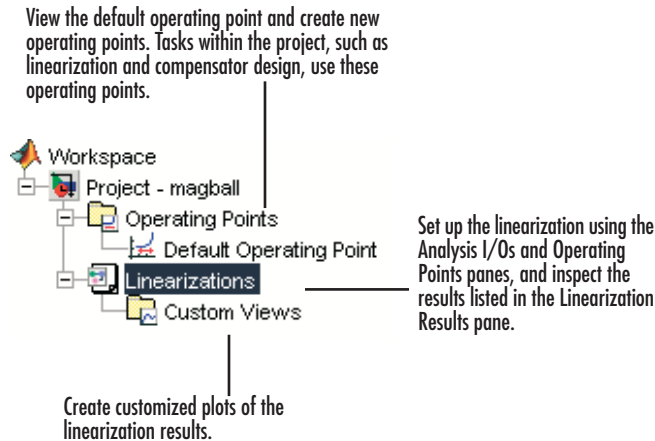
View the default operating point and create new operating points. Tasks within the project, such as linearization and compensator design, use these operating points.

Workspace

Project - magball

Operating Points

Default Operating Point

Linearizations

Custom Views

Set up the linearization using the Analysis I/Os and Operating Points panes, and inspect the results listed in the Linearization Results pane.

Create customized plots of the linearization results.